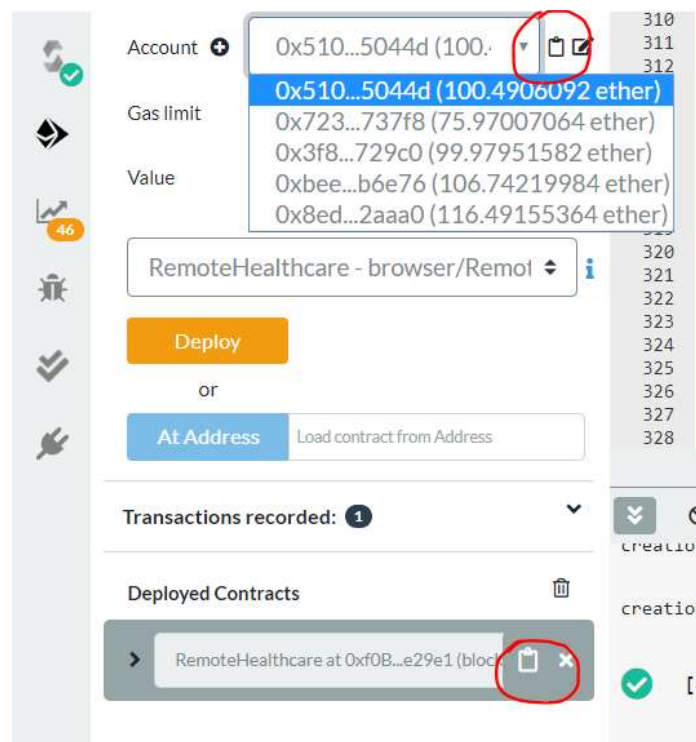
Account
0x510...5044d (100.4
0x510...5044d (100.4906092 ether)
0x723...737f8 (75.97007064 ether)
0x3f8...729c0 (99.97951582 ether)
0xbee...b6e76 (106.74219984 ether)
0x8ed...2aaa0 (116.49155364 ether)
Gas limit
Value
46
RemoteHealthcare - browser/Remot
Deploy
or
At Address
Load contract from Address
Transactions recorded: 1
Deployed Contracts
RemoteHealthcare at 0xf0B...e29e1 (block
310
311
312
320
321
322
323
324
325
326
327
328
creatio
creatio